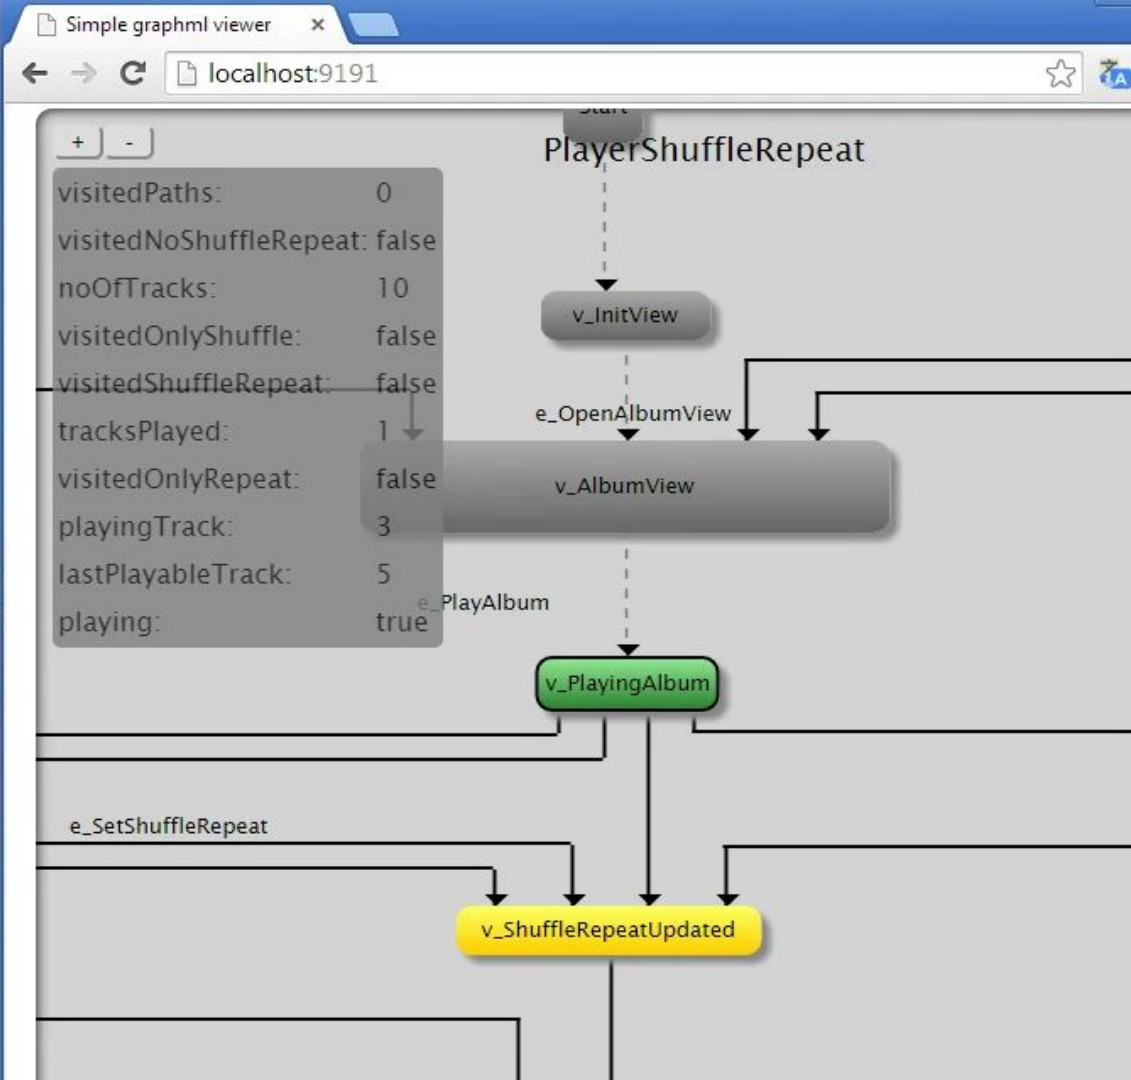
Simple graphml viewer ×

localhost:9191

+ -

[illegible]

PlayerShuffleRepeat

| | |
|---|---|
| visitedPaths: | 0 |
| visitedNoShuffleRepeat: | false |
| noOfTracks: | 10 |
| visitedOnlyShuffle: | false |
| visitedShuffleRepeat: | false |
| tracksPlayed: | 1 |
| visitedOnlyRepeat: | false |
| playingTrack: | 3 |
| lastPlayableTrack: | 5 |
| playing: | true |

v_InitView

e_OpenAlbumView

v_AlbumView

e_PlayAlbum

v_PlayingAlbum

e_SetShuffleRepeat

v_ShuffleRepeatUpdated